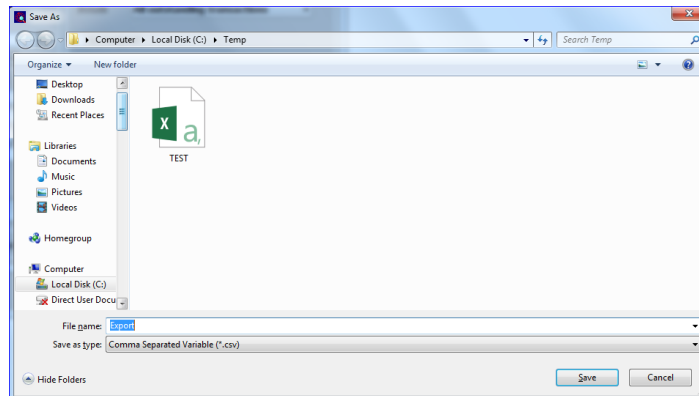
Save As

Computer ▸ Local Disk (C:) ▸ Temp

Search Temp

Organize ▾ New folder

Desktop
Downloads
Recent Places

Libraries
Documents
Music
Pictures
Videos

Homegroup

Computer
Local Disk (C:)
Direct User Docu

X a

TEST

File name: Export

Save as type: Comma Separated Variable (*.csv)

Hide Folders

Save

Cancel